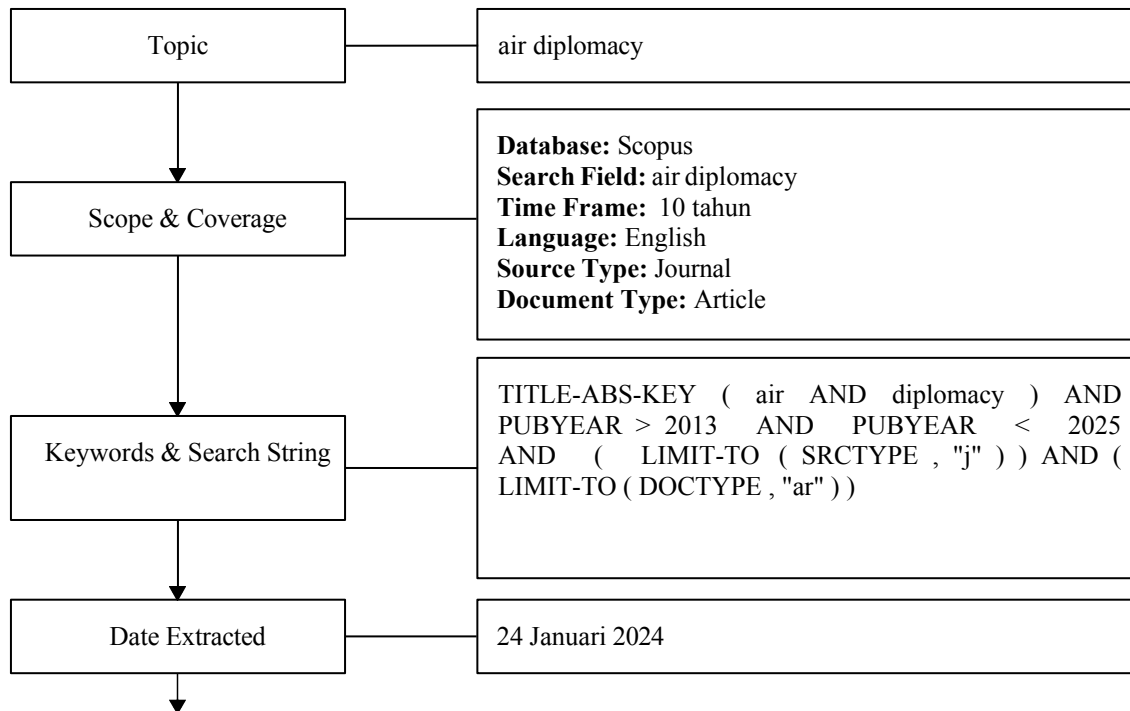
Topic

air diplomacy

Scope & Coverage

**Database:** Scopus
**Search Field:** air diplomacy
**Time Frame:** 10 tahun
**Language:** English
**Source Type:** Journal
**Document Type:** Article

Keywords & Search String

TITLE-ABS-KEY ( air AND diplomacy ) AND PUBYEAR > 2013 AND PUBYEAR < 2025 AND ( LIMIT-TO ( SRCTYPE , "j" ) ) AND ( LIMIT-TO ( DOCTYPE , "ar" ) )

Date Extracted

24 Januari 2024